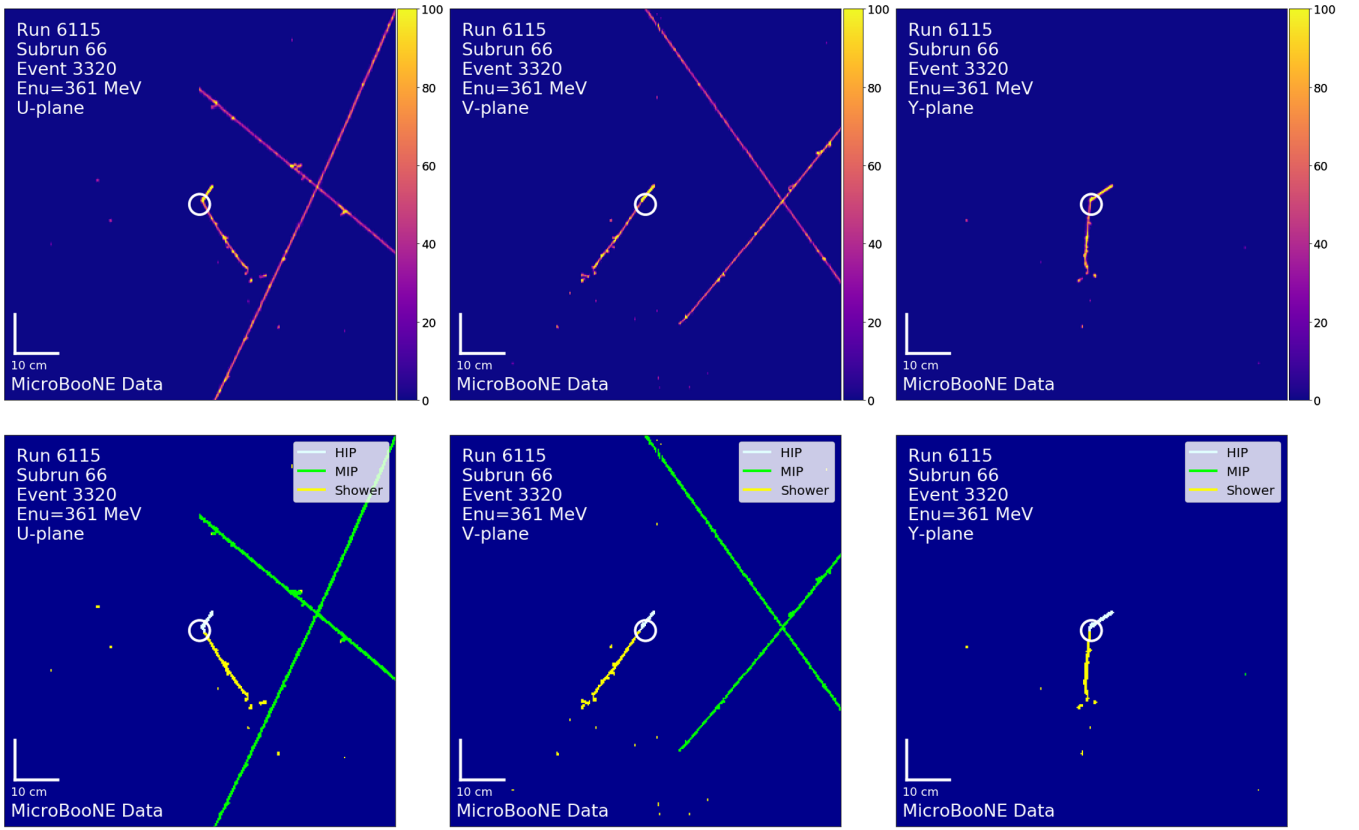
Run 6115
Subrun 66
Event 3320
Enu=361 MeV
U-plane

10 cm
MicroBooNE Data

100
80
60
40
20
0

Run 6115
Subrun 66
Event 3320
Enu=361 MeV
V-plane

10 cm
MicroBooNE Data

100
80
60
40
20
0

Run 6115
Subrun 66
Event 3320
Enu=361 MeV
Y-plane

10 cm
MicroBooNE Data

100
80
60
40
20
0

Run 6115
Subrun 66
Event 3320
Enu=361 MeV
U-plane

HIP
MIP
Shower

10 cm
MicroBooNE Data

Run 6115
Subrun 66
Event 3320
Enu=361 MeV
V-plane

HIP
MIP
Shower

10 cm
MicroBooNE Data

Run 6115
Subrun 66
Event 3320
Enu=361 MeV
Y-plane

HIP
MIP
Shower

10 cm
MicroBooNE Data